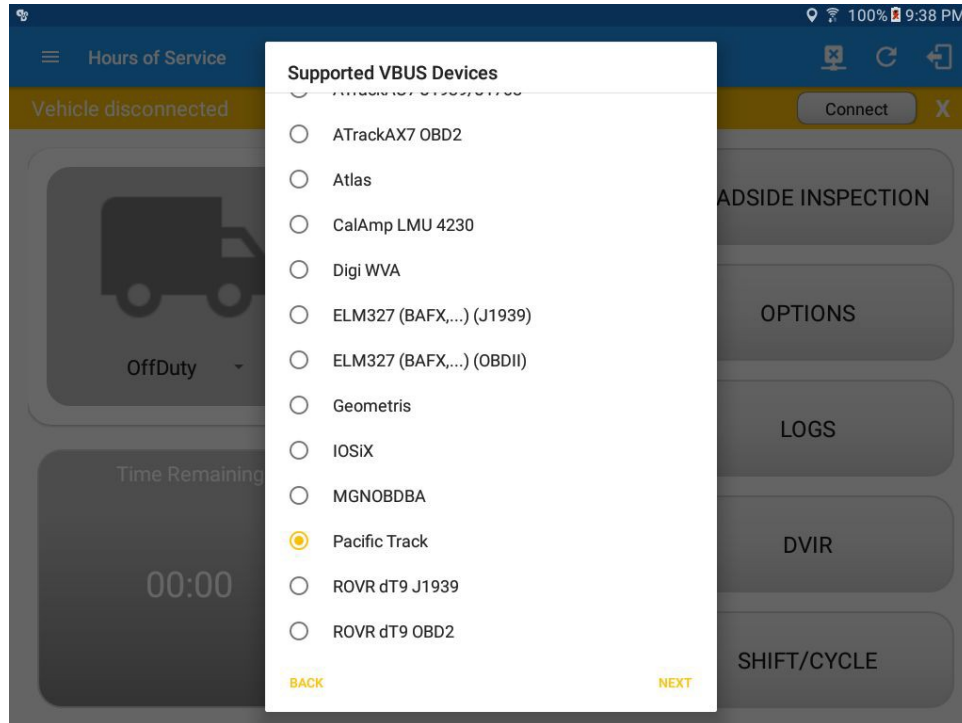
100% 9:38 PM

Hours of Service

Vehicle disconnected

Connect

X

OffDuty

Time Remaining

00:00

ADSIDE INSPECTION

OPTIONS

LOGS

DVIR

SHIFT/CYCLE

Supported VBUS Devices

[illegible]

ATrackAX7 OBD2

Atlas

CalAmp LMU 4230

Digi WVA

ELM327 (BAFX,...) (J1939)

ELM327 (BAFX,...) (OBDII)

Geometris

IOSiX

MGNOBDBA

Pacific Track

ROVR dT9 J1939

ROVR dT9 OBD2

BACK

NEXT